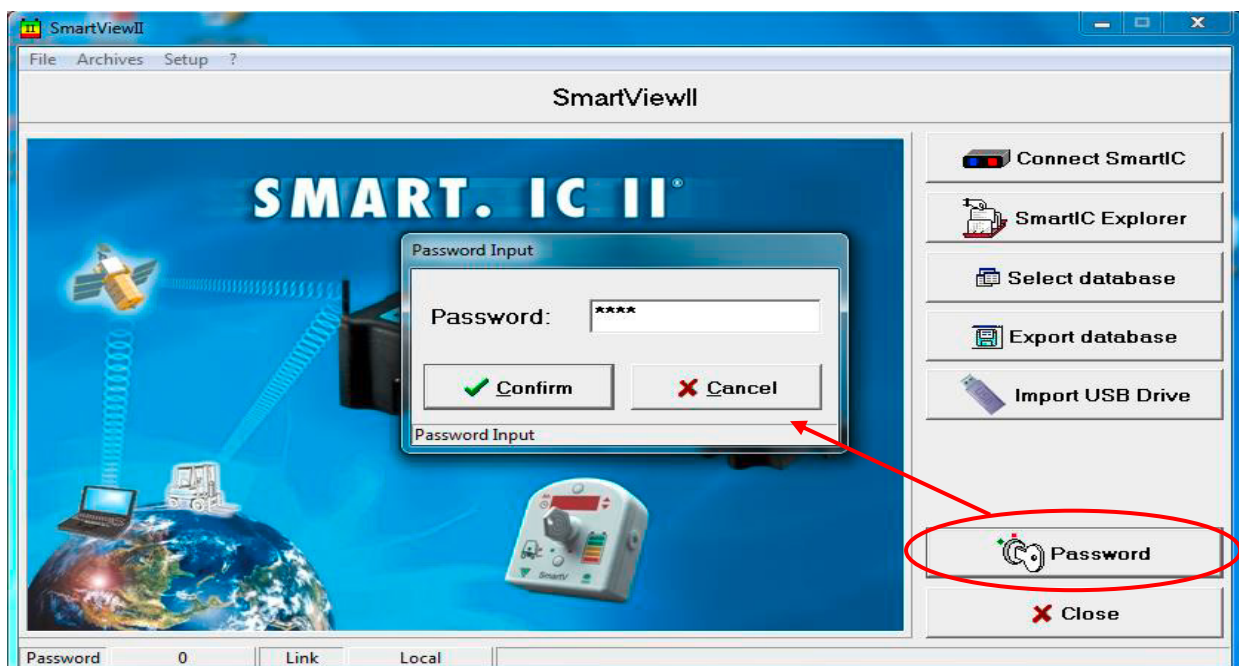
SmartViewII

File Archives Setup ?

SmartViewII

SMART. IC II®

Password Input

Password: ****

Confirm

Cancel

Password Input

Connect SmartIC

SmartIC Explorer

Select database

Export database

Import USB Drive

Password

Close

Password 0 Link Local